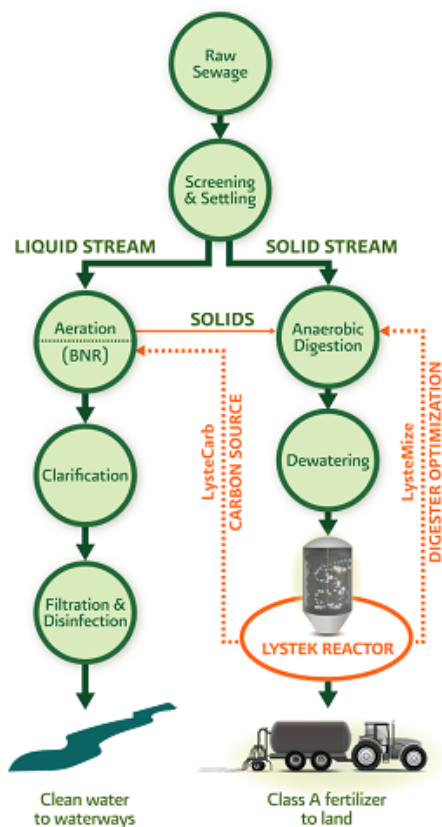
Raw Sewage

Screening & Settling

LIQUID STREAM

SOLID STREAM

Aeration

(BNR)

SOLIDS

Anaerobic Digestion

LysteCarb
CARBON SOURCE

LysteMize
DIGESTER OPTIMIZATION

Clarification

Dewatering

Filtration & Disinfection

LYSTEK REACTOR

Clean water to waterways

Class A fertilizer to land